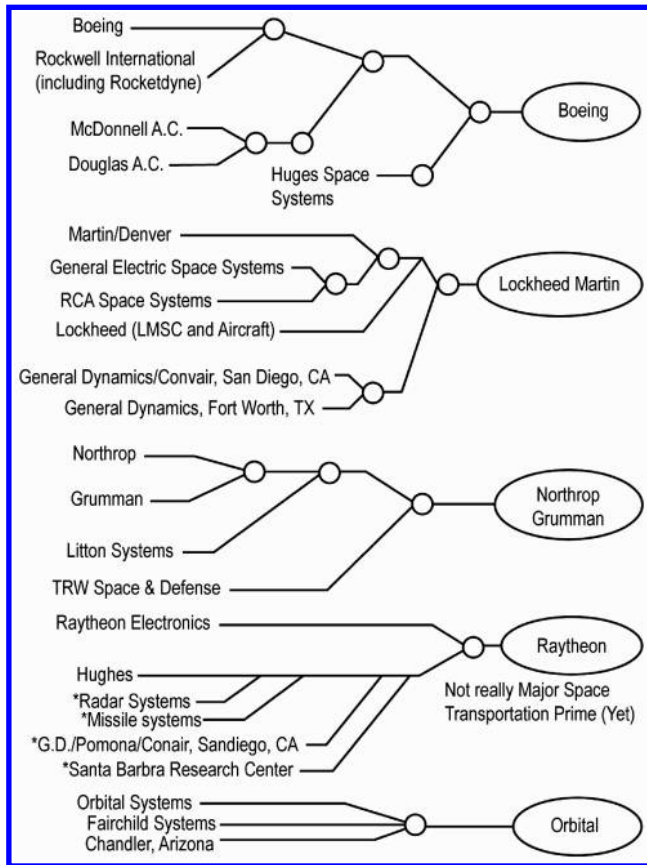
Boeing
Rockwell International (including Rocketdyne)
McDonnell A.C.
Douglas A.C.
Huges Space Systems
Boeing

Martin/Denver
General Electric Space Systems
RCA Space Systems
Lockheed (LMSC and Aircraft)
General Dynamics/Convair, San Diego, CA
General Dynamics, Fort Worth, TX
Lockheed Martin

Northrop
Grumman
Litton Systems
TRW Space & Defense
Northrop Grumman

Raytheon Electronics
Hughes
*Radar Systems
*Missile systems
*G.D./Pomona/Conair, Sandiego, CA
*Santa Barbra Research Center
Raytheon
Not really Major Space Transportation Prime (Yet)

Orbital Systems
Fairchild Systems
Chandler, Arizona
Orbital